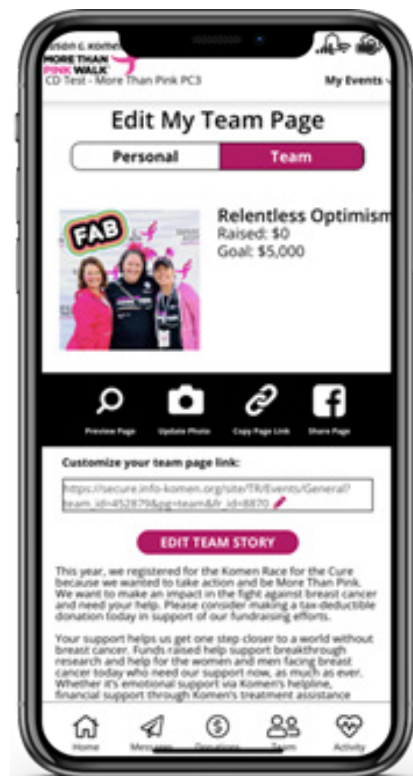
usan G. Komen
MORE THAN PINK WALK
CD Test - More Than Pink PC3

My Events

Edit My Team Page

Personal | Team

FAB

Relentless Optimism
Raised: $0
Goal: $5,000

Preview Page
Update Photo
Copy Page Link
Share Page

Customize your team page link:

https://secure.info-komen.org/site/TR/Events/General?team_id=452879&pg=team&fr_id=8870

EDIT TEAM STORY

This year, we registered for the Komen Race for the Cure because we wanted to take action and be More Than Pink. We want to make an impact in the fight against breast cancer and need your help. Please consider making a tax-deductible donation today in support of our fundraising efforts.

Your support helps us get one step closer to a world without breast cancer. Funds raised help support breakthrough research and help for the women and men facing breast cancer today who need our support now, as much as ever. Whether it's emotional support via Komen's helpline, financial support through Komen's treatment assistance

Home
Messages
Donations
Team
Activity